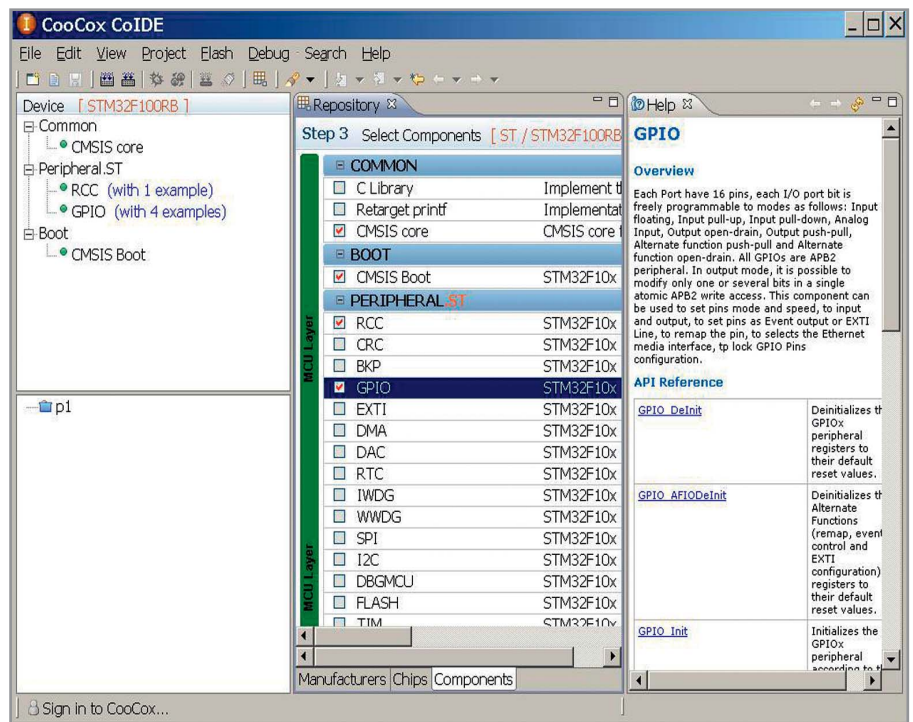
CooCox CoIDE

File Edit View Project Flash Debug Search Help

Device [ STM32F100RB ]
Common
CMSIS core
Peripheral.ST
RCC (with 1 example)
GPIO (with 4 examples)
Boot
CMSIS Boot

p1

Repository

Step 3 Select Components [ ST / STM32F100RB

MCU Layer

| | | |
|---|---|---|
| COMMON | | |
| ☐ | C Library | Implement t |
| ☐ | Retarget printf | Implementat |
| ☑ | CMSIS core | CMSIS core |
| BOOT | | |
| ☑ | CMSIS Boot | STM32F10x |
| PERIPHERAL.ST | | |
| ☑ | RCC | STM32F10x |
| ☐ | CRC | STM32F10x |
| ☐ | BKP | STM32F10x |
| ☑ | GPIO | STM32F10x |
| ☐ | EXTI | STM32F10x |
| ☐ | DMA | STM32F10x |
| ☐ | DAC | STM32F10x |
| ☐ | RTC | STM32F10x |
| ☐ | IWDG | STM32F10x |
| ☐ | WWDG | STM32F10x |
| ☐ | SPI | STM32F10x |
| ☐ | I2C | STM32F10x |
| ☐ | DBGMCU | STM32F10x |
| ☐ | FLASH | STM32F10x |
| ☐ | TIM | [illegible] |

Manufacturers Chips Components

Help

GPIO

Overview

Each Port have 16 pins, each I/O port bit is freely programmable to modes as follows: Input floating, Input pull-up, Input pull-down, Analog Input, Output open-drain, Output push-pull, Alternate function push-pull and Alternate function open-drain. All GPIOs are APB2 peripheral. In output mode, it is possible to modify only one or several bits in a single atomic APB2 write access. This component can be used to set pins mode and speed, to input and output, to set pins as Event output or EXTI Line, to remap the pin, to selects the Ethernet media interface, tp lock GPIO Pins configuration.

API Reference

| | |
|---|---|
| GPIO_DeInit | Deinitializes th GPIOx peripheral registers to their default reset values. |
| GPIO_AFIODeInit | Deinitializes th Alternate Functions (remap, event control and EXTI configuration) registers to their default reset values. |
| GPIO_Init | Initializes the GPIOx peripheral according to t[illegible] |

Sign in to CooCox...